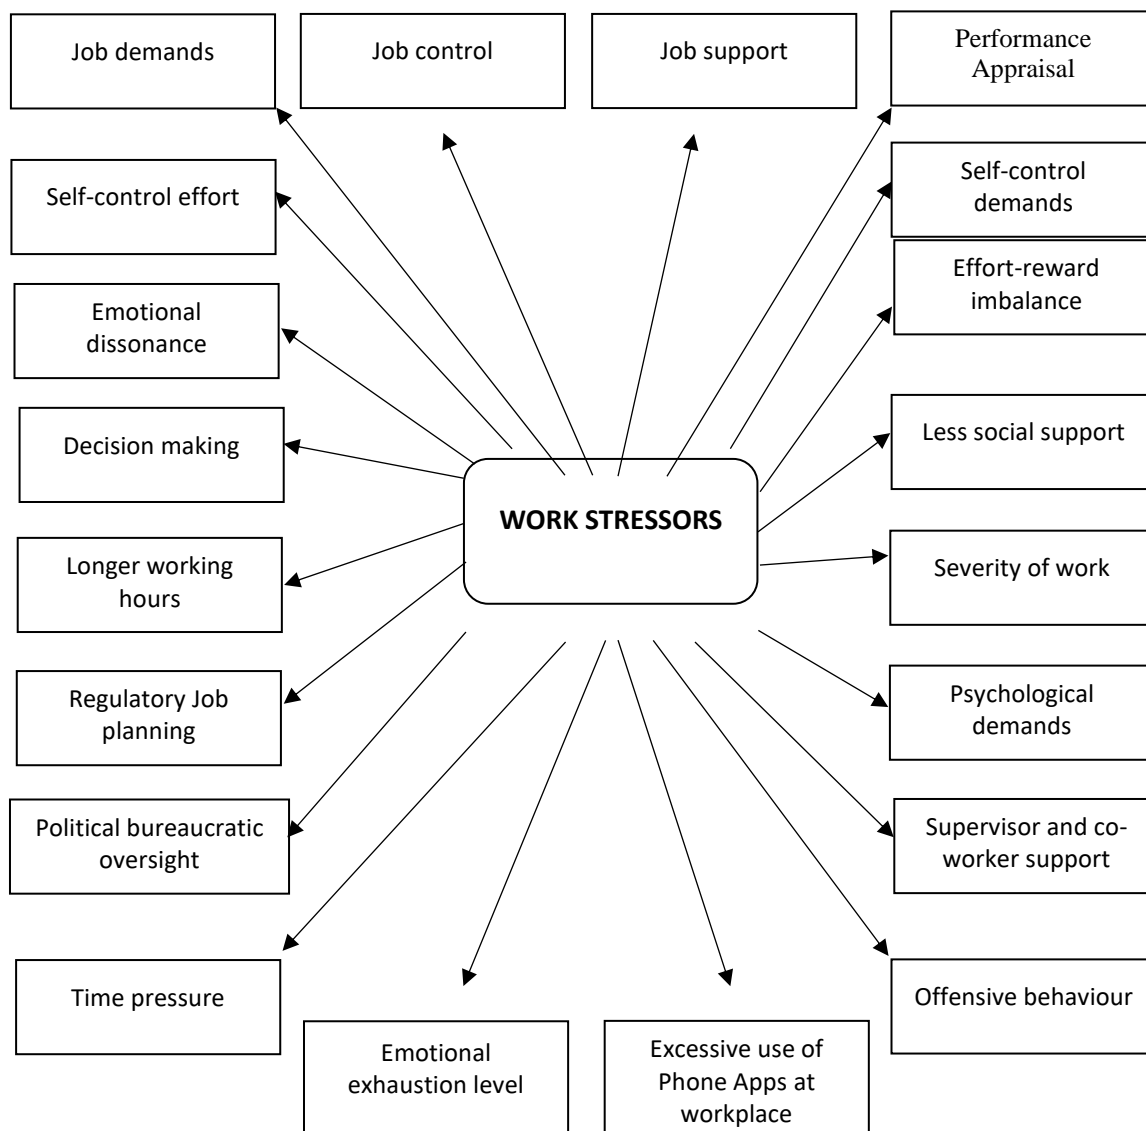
Job demands

Job control

Job support

Performance Appraisal

Self-control effort

Self-control demands

Effort-reward imbalance

Emotional dissonance

Decision making

WORK STRESSORS

Less social support

Longer working hours

Severity of work

Regulatory Job planning

Psychological demands

Political bureaucratic oversight

Supervisor and co-worker support

Time pressure

Offensive behaviour

Emotional exhaustion level

Excessive use of Phone Apps at workplace